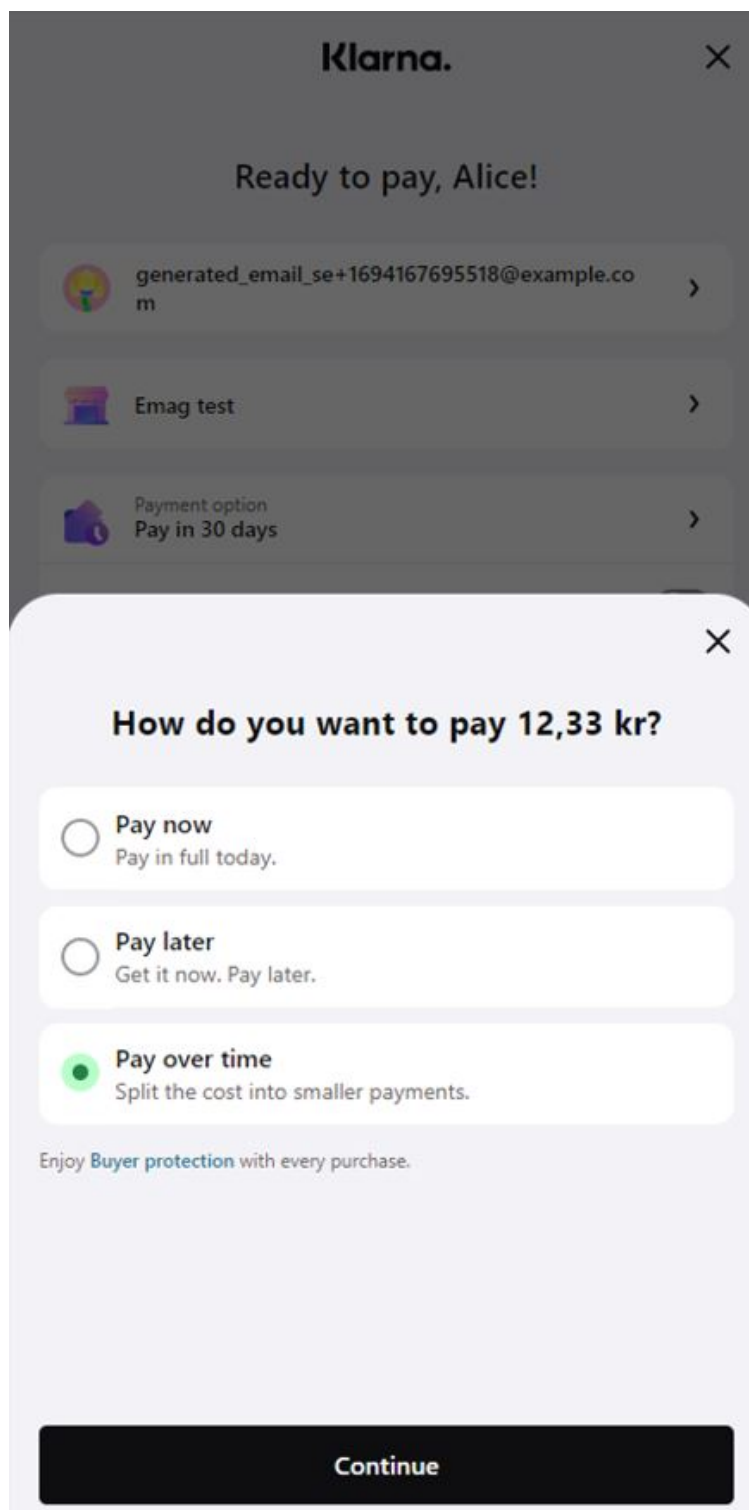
Klarna.

×

Ready to pay, Alice!

generated_email_se+1694167695518@example.com

Emag test

Payment option
Pay in 30 days

×

How do you want to pay 12,33 kr?

Pay now
Pay in full today.

Pay later
Get it now. Pay later.

Pay over time
Split the cost into smaller payments.

Enjoy Buyer protection with every purchase.

Continue